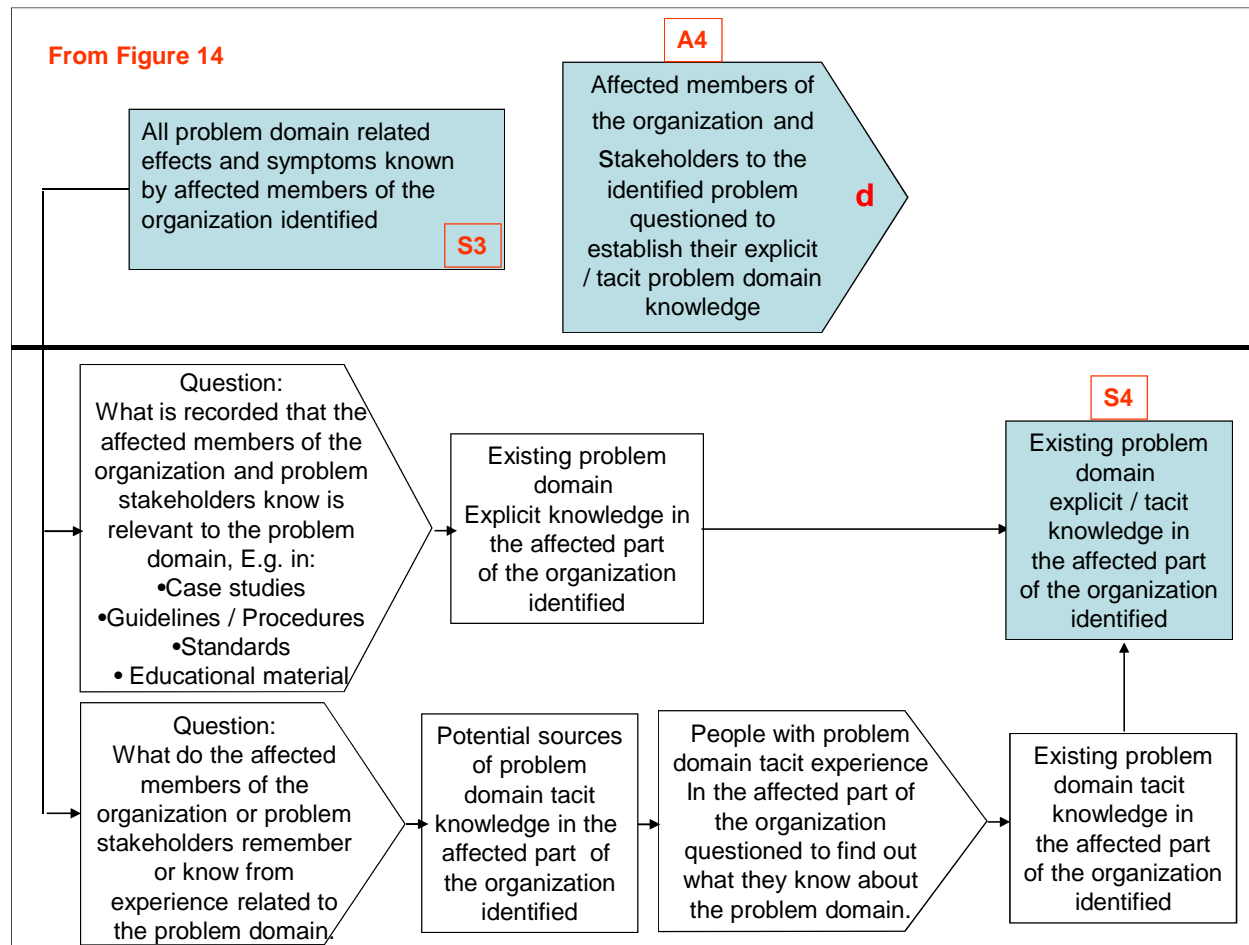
From Figure 14

All problem domain related effects and symptoms known by affected members of the organization identified

S3

A4

Affected members of the organization and Stakeholders to the identified problem questioned to establish their explicit / tacit problem domain knowledge

d

Question:
What is recorded that the affected members of the organization and problem stakeholders know is relevant to the problem domain, E.g. in:
•Case studies
•Guidelines / Procedures
•Standards
• Educational material

Existing problem domain
Explicit knowledge in the affected part of the organization identified

S4

Existing problem domain explicit / tacit knowledge in the affected part of the organization identified

Question:
What do the affected members of the organization or problem stakeholders remember or know from experience related to the problem domain.

Potential sources of problem domain tacit knowledge in the affected part of the organization identified

People with problem domain tacit experience In the affected part of the organization questioned to find out what they know about the problem domain.

Existing problem domain tacit knowledge in the affected part of the organization identified